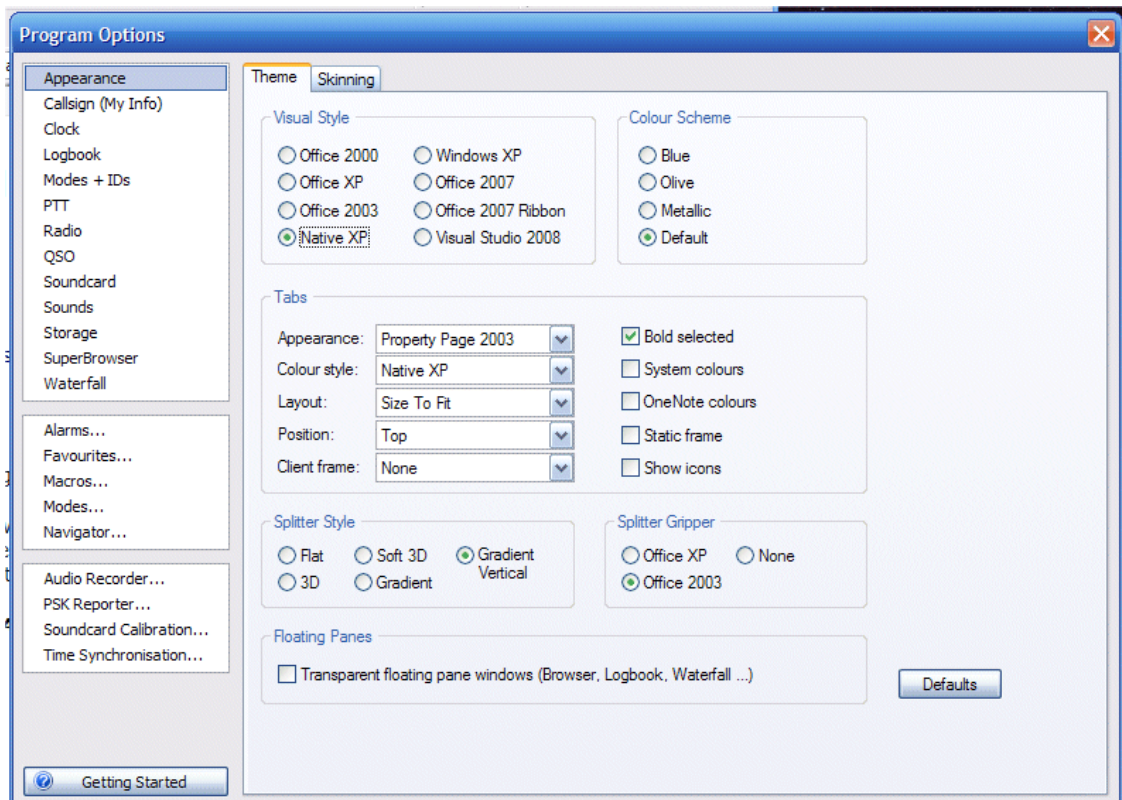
Program Options

Appearance
Callsign (My Info)
Clock
Logbook
Modes + IDs
PTT
Radio
QSO
Soundcard
Sounds
Storage
SuperBrowser
Waterfall

Alarms...
Favourites...
Macros...
Modes...
Navigator...

Audio Recorder...
PSK Reporter...
Soundcard Calibration...
Time Synchronisation...

Getting Started

Theme | Skinning

Visual Style
Office 2000
Windows XP
Office XP
Office 2007
Office 2003
Office 2007 Ribbon
Native XP
Visual Studio 2008

Colour Scheme
Blue
Olive
Metallic
Default

Tabs
Appearance: Property Page 2003
Colour style: Native XP
Layout: Size To Fit
Position: Top
Client frame: None
Bold selected
System colours
OneNote colours
Static frame
Show icons

Splitter Style
Flat
Soft 3D
Gradient Vertical
3D
Gradient

Splitter Gripper
Office XP
None
Office 2003

Floating Panes
Transparent floating pane windows (Browser, Logbook, Waterfall ...)

Defaults